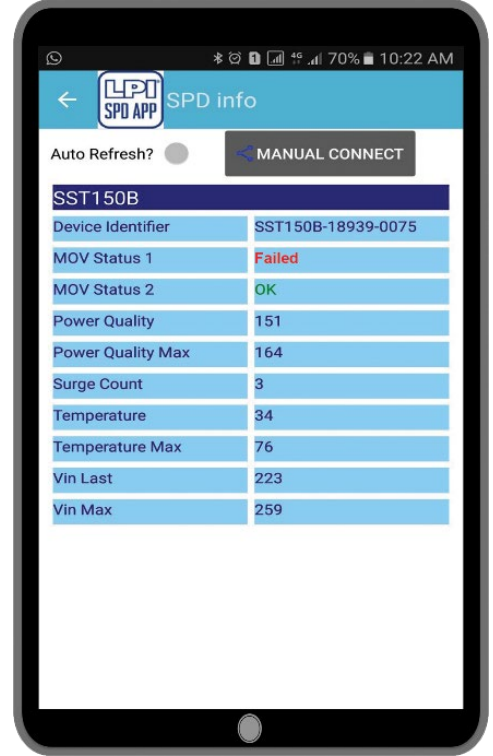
70% 10:22 AM

LPI SPD APP SPD info

Auto Refresh?

MANUAL CONNECT

SST150B

| Device Identifier | SST150B-18939-0075 |
|---|---|
| MOV Status 1 | Failed |
| MOV Status 2 | OK |
| Power Quality | 151 |
| Power Quality Max | 164 |
| Surge Count | 3 |
| Temperature | 34 |
| Temperature Max | 76 |
| Vin Last | 223 |
| Vin Max | 259 |